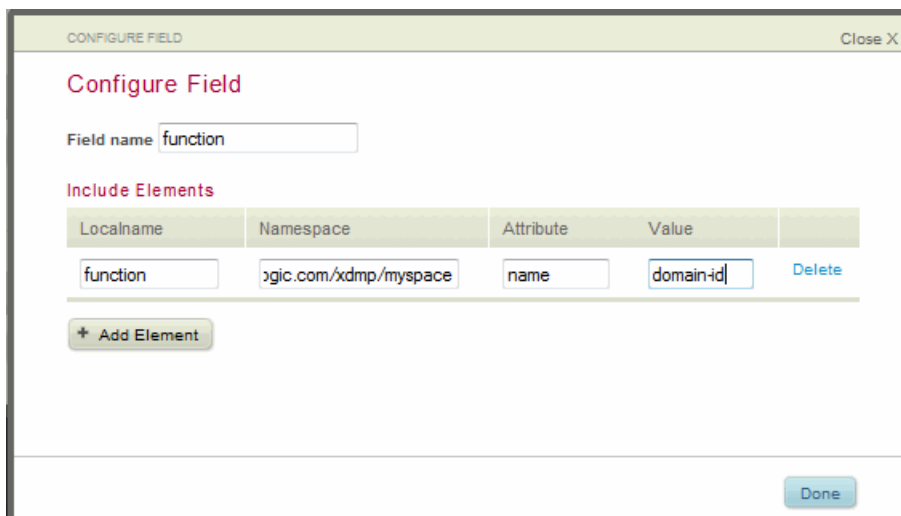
CONFIGURE FIELD

Close X

Configure Field

Field name function

Include Elements

| Localname | Namespace | Attribute | Value | |
|---|---|---|---|---|
| function | ɔgic.com/xdmp/myspace | name | domain-id | Delete |

+ Add Element

Done